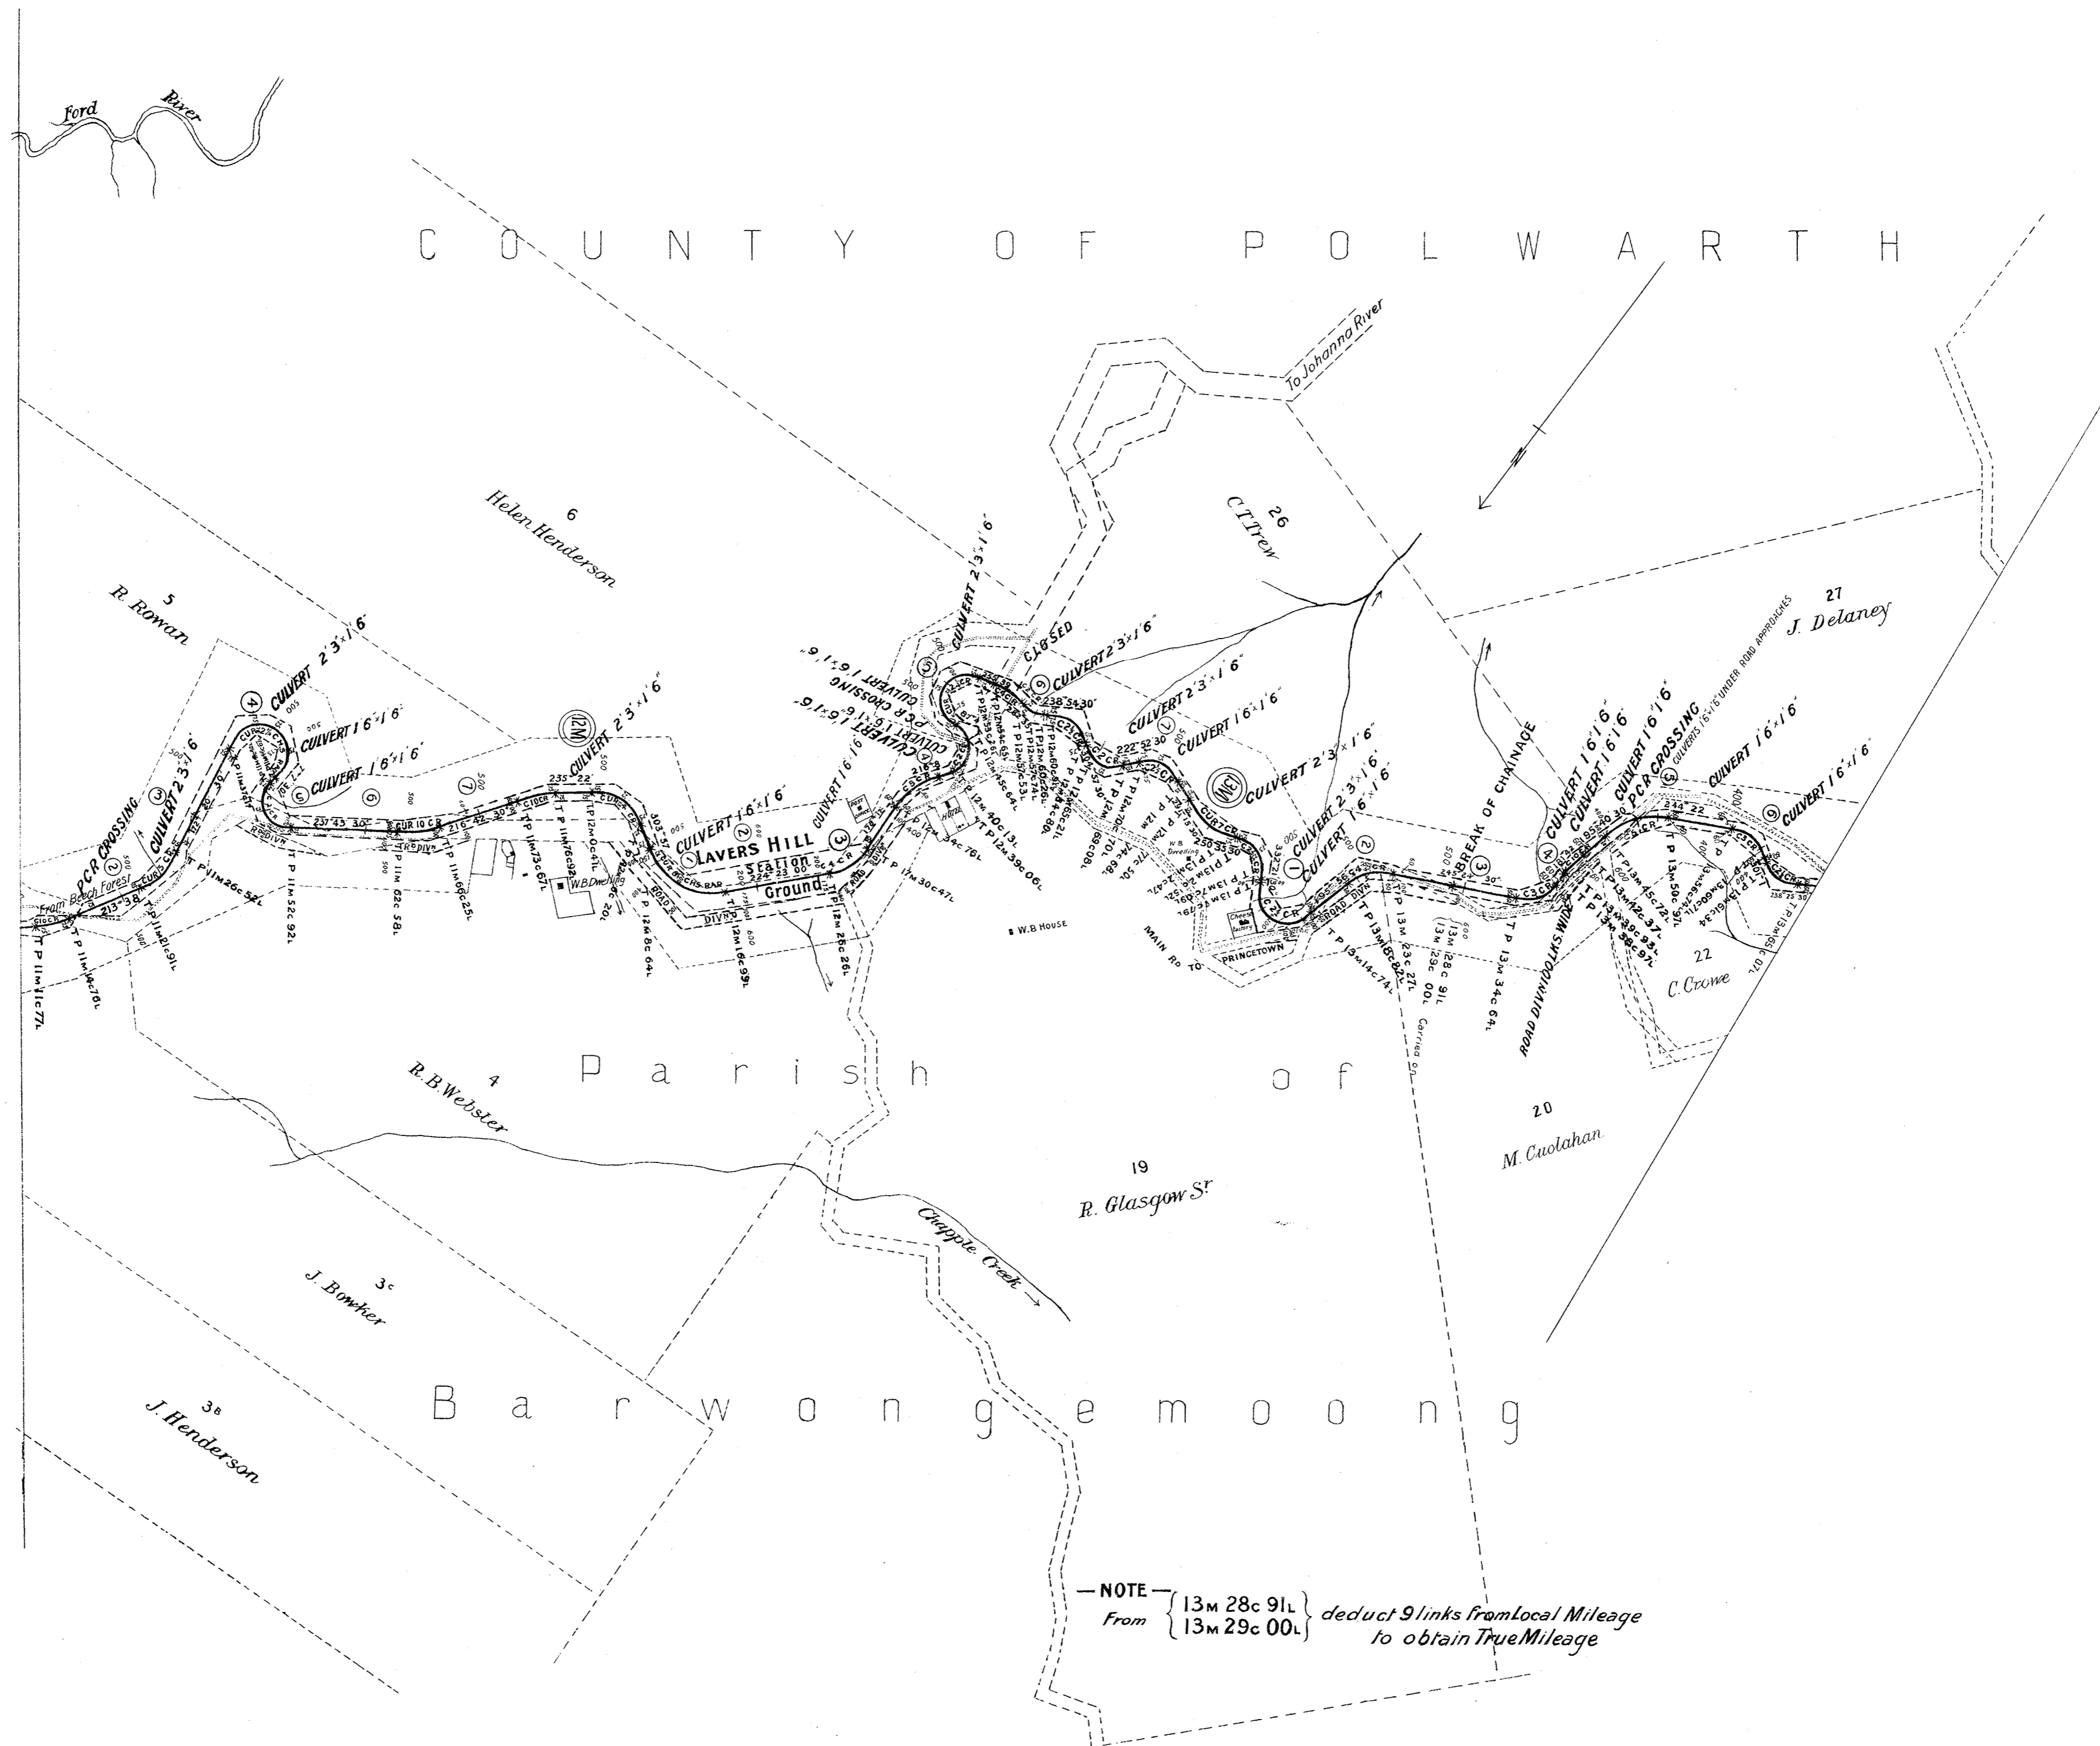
Ford River

COUNTY OF POLWARTH

To Johanna River

6
Helen Henderson

26
C.T. Trew

5
R. Rowan

27
J. Delaney

CULVERT 2'3"x1'6"
CULVERT 1'6"x1'6"
CULVERT 1'6"x1'6"
CULVERT 2'3"x1'6"
PCR CROSSING
CULVERT 2'3"x1'6"
CULVERT 1'6"x1'6"
CULVERT 1'6"x1'6"
PCR CROSSING
CULVERT 1'6"x1'6"
CULVERT 2'3"x1'6"
CLOSED
CULVERT 2'3"x1'6"
CULVERT 2'3"x1'6"
CULVERT 1'6"x1'6"
CULVERT 2'3"x1'6"
CULVERT 2'3"x1'6"
CULVERT 1'6"x1'6"
BREAK OF CHAINAGE
CULVERT 1'6"x1'6"
CULVERT 1'6"x1'6"
CULVERT 1'6"x1'6"
PCR CROSSING
CULVERTS 1'6"x1'6" UNDER ROAD APPROACHES
CULVERT 1'6"x1'6"
CULVERT 1'6"x1'6"

12M
13M

LAVERS HILL
Station
Ground

From Beech Forest
213° 38'
237° 43' 30"
216° 42' 30"
235° 22'
303° 57'
224° 23' 00"
238° 54' 30"
222° 52' 30"
250° 35' 30"
244° 22'
238° 25' 30"

T P 11M 1C 77L
T P 11M 4C 78L
T P 11M 12C 91L
T P 11M 26C 52L
T P 11M 52C 92L
T P 11M 62C 58L
T P 11M 66C 25L
T P 11M 73C 67L
T P 11M 76C 92L
T P 12M 0C 41L
T P 12M 8C 64L
T P 12M 16C 99L
T P 12M 26C 26L
T P 12M 30C 47L
T P 12M 34C 76L
T P 12M 39C 06L
T P 12M 40C 13L
T P 13M 14C 74L
T P 13M 18C 82L
T P 13M 23C 27L
13M 28C 91L
13M 29C 00L
T P 13M 34C 64L
T P 13M 38C 97L
T P 13M 39C 95L
T P 13M 42C 37L
T P 13M 45C 72L
T P 13M 50C 97L

ROAD DIVN 100 LKS WIDE
ROAD DIVN
MAIN RD TO PRINCETOWN
W.B Dwelling
W.B House
Cheese factory
Carried on

Parish of Barwongemoong

4
R.B Webster

19
R. Glasgow Sr

20
M. Cuolahan

22
C. Crowe

Chapple Creek

3C
J. Bowker

3B
J. Henderson

—NOTE—
From {13M 28C 91L / 13M 29C 00L} deduct 9 links from Local Mileage to obtain True Mileage